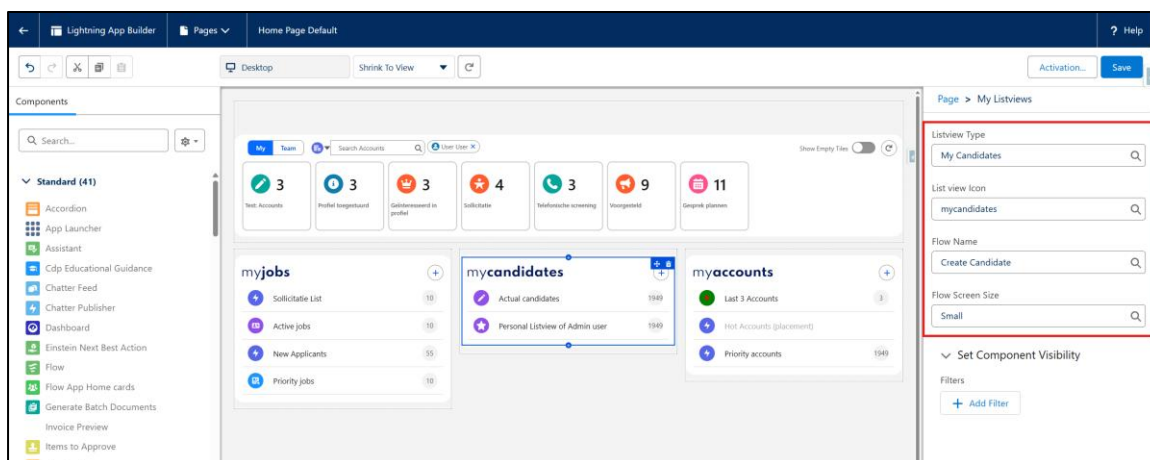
Lightning App Builder | Pages | Home Page Default | ? Help

Desktop | Shrink To View | Activation... | Save

Components

Search...

Standard (41)
Accordion
App Launcher
Assistant
Cdp Educational Guidance
Chatter Feed
Chatter Publisher
Dashboard
Einstein Next Best Action
Flow
Flow App Home cards
Generate Batch Documents
Invoice Preview
Items to Approve

My | Team | Search Accounts | User User | Show Empty Tiles

3 Test Accounts
3 Profiel toegestuurd
3 Geïnteresseerd in profiel
4 Sollicitatie
3 Telefonische screening
9 Voorgesteld
11 Gesprek plannen

myjobs
Sollicitatie List 10
Active jobs 10
New Applicants 55
Priority jobs 10

mycandidates
Actual candidates 1949
Personal Listview of Admin user 1949

myaccounts
Last 3 Accounts 3
Hot Accounts (placement)
Priority accounts 1949

Page > My Listviews

Listview Type
My Candidates

List view Icon
mycandidates

Flow Name
Create Candidate

Flow Screen Size
Small

Set Component Visibility
Filters
+ Add Filter